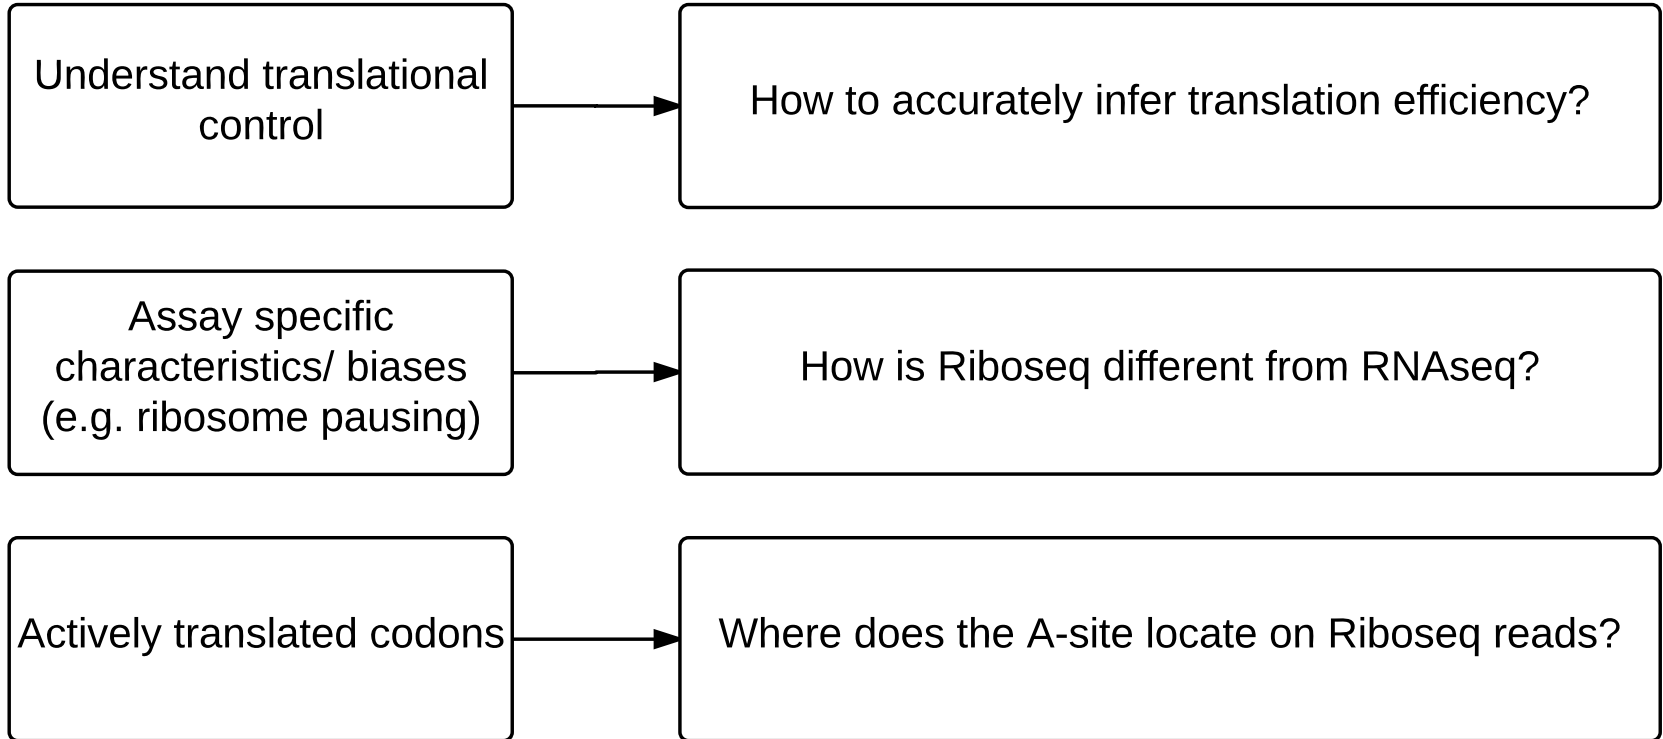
Understand translational control

How to accurately infer translation efficiency?

Assay specific characteristics/ biases (e.g. ribosome pausing)

How is Riboseq different from RNAseq?

Actively translated codons

Where does the A-site locate on Riboseq reads?